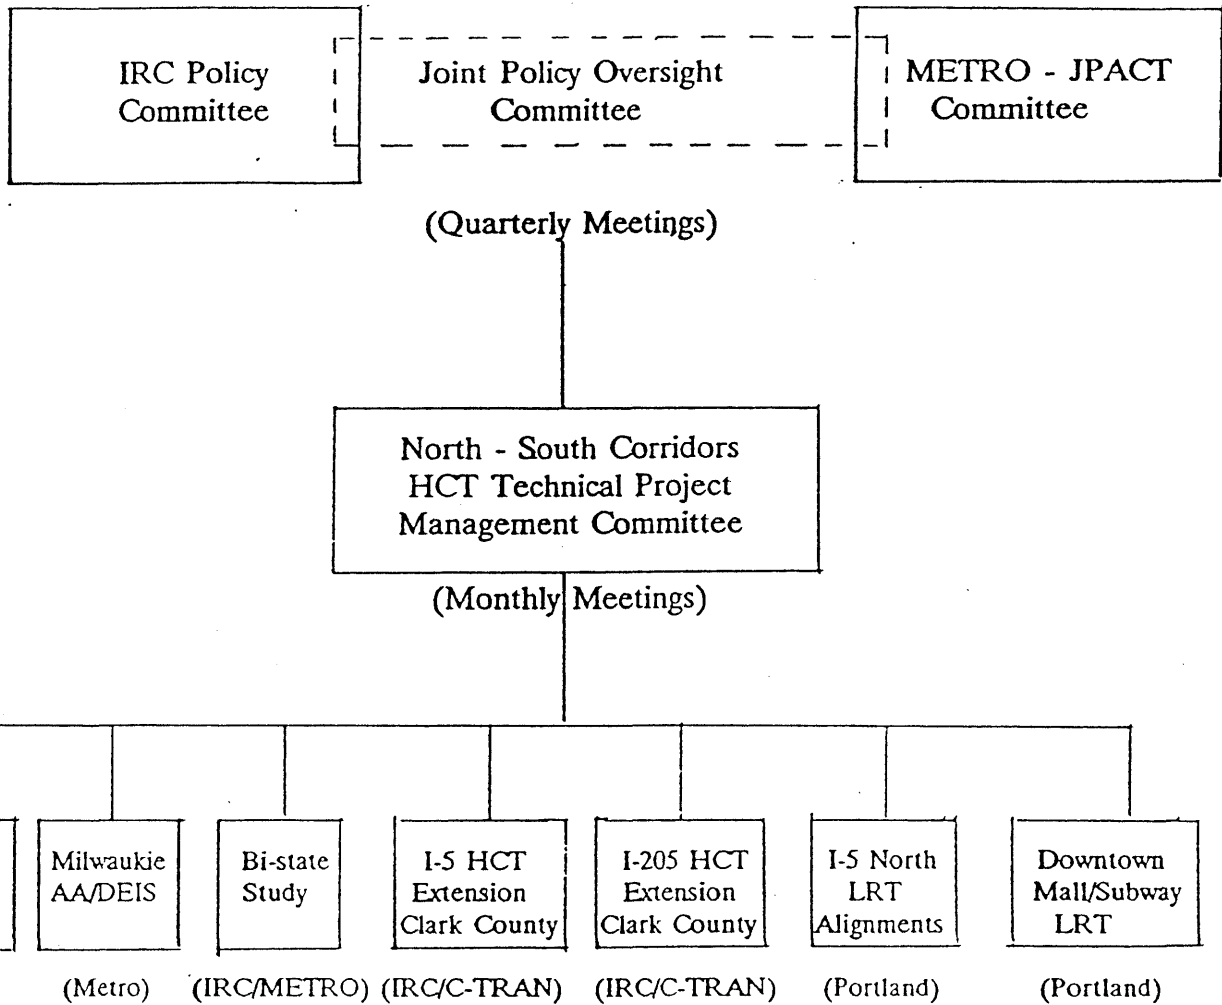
IRC Policy Committee

Joint Policy Oversight Committee

METRO - JPACT Committee

(Quarterly Meetings)

North - South Corridors HCT Technical Project Management Committee

(Monthly Meetings)

Milwaukie AA/DEIS

(Metro)

Bi-state Study

(IRC/METRO)

I-5 HCT Extension Clark County

(IRC/C-TRAN)

I-205 HCT Extension Clark County

(IRC/C-TRAN)

I-5 North LRT Alignments

(Portland)

Downtown Mall/Subway LRT

(Portland)